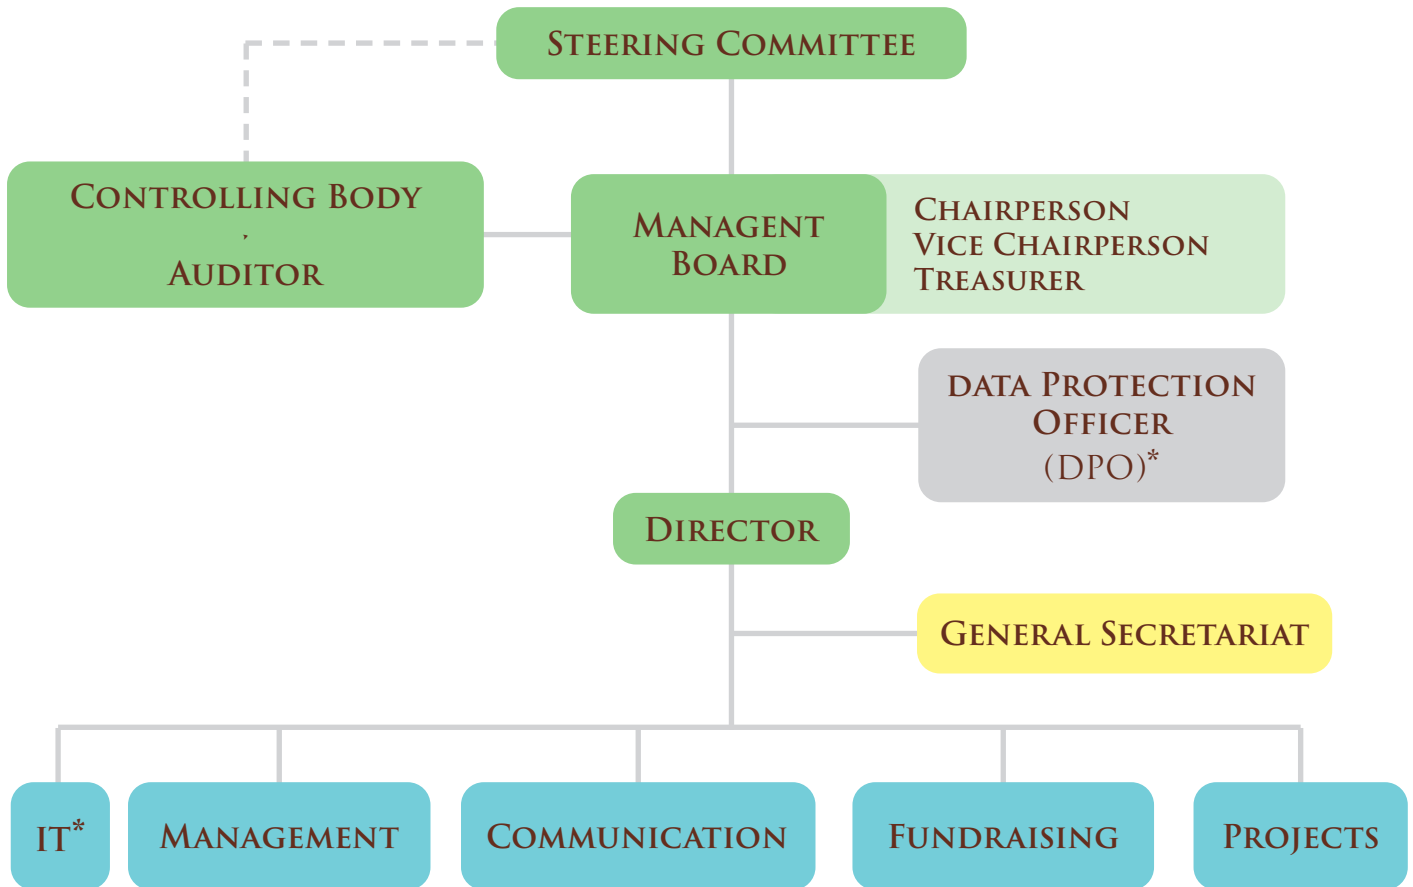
Steering Committee

Controlling Body
,
Auditor

Managent Board

Chairperson
Vice Chairperson
Treasurer

data Protection Officer (DPO)*

Director

General Secretariat

IT*

Management

Communication

Fundraising

Projects